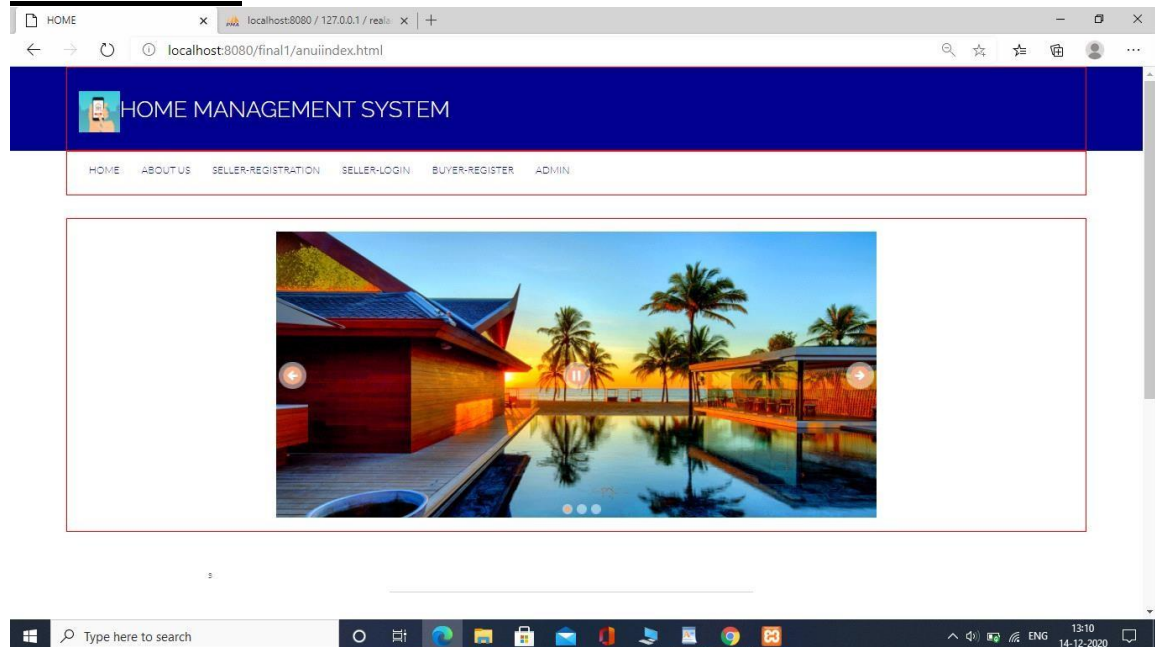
HOME
localhost:8080 / 127.0.0.1 / reala
localhost:8080/final1/anuiindex.html

HOME MANAGEMENT SYSTEM

HOME ABOUT US SELLER-REGISTRATION SELLER-LOGIN BUYER-REGISTER ADMIN

Type here to search
ENG 13:10 14-12-2020